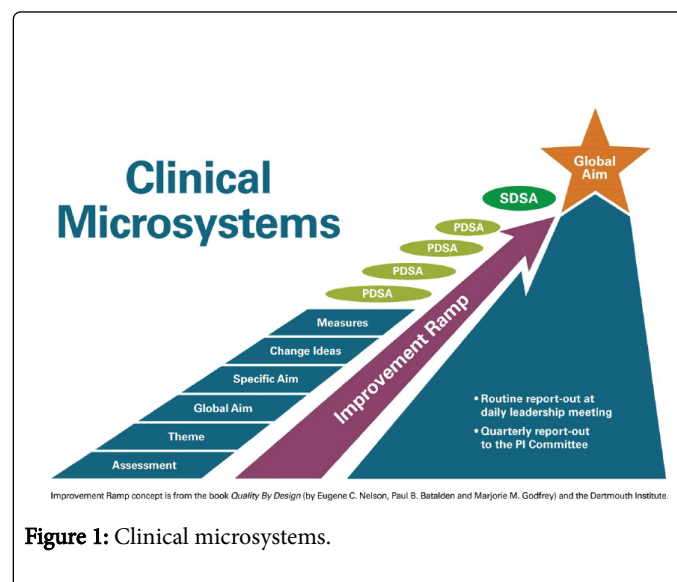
Clinical Microsystems

Global Aim

SDSA

PDSA

PDSA

PDSA

PDSA

Improvement Ramp

Measures

Change Ideas

Specific Aim

Global Aim

Theme

Assessment

• Routine report-out at daily leadership meeting

• Quarterly report-out to the PI Committee

Improvement Ramp concept is from the book Quality By Design (by Eugene C. Nelson, Paul B. Batalden and Marjorie M. Godfrey) and the Dartmouth Institute.

Figure 1: Clinical microsystems.